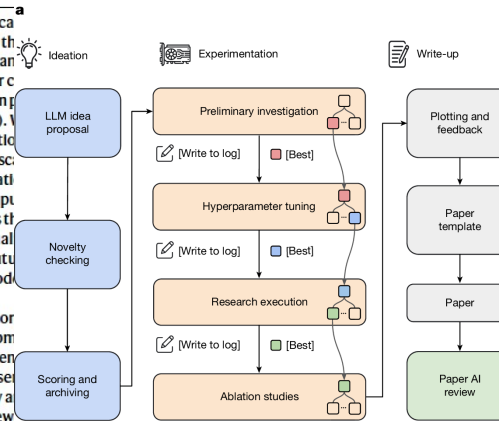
a

Ideation

Experimentation

Write-up

LLM idea proposal

Novelty checking

Scoring and archiving

Preliminary investigation

[Write to log]

[Best]

Hyperparameter tuning

[Write to log]

[Best]

Research execution

[Write to log]

[Best]

Ablation studies

Plotting and feedback

Paper template

Paper

Paper AI review